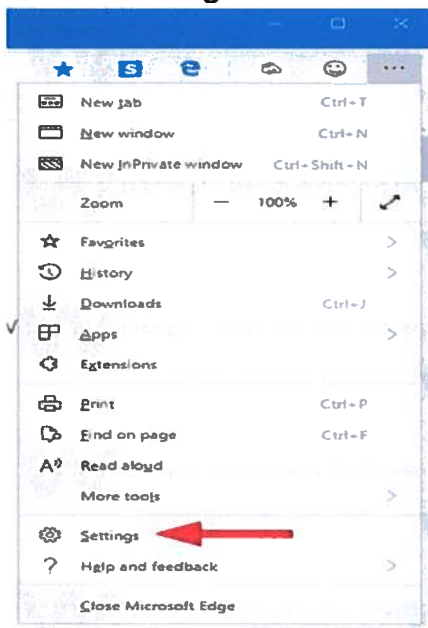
New tab Ctrl+T
New window Ctrl+N
New InPrivate window Ctrl+Shift+N
Zoom — 100% +
Favorites >
History >
Downloads Ctrl+J
Apps >
Extensions
Print Ctrl+P
Find on page Ctrl+F
Read aloud
More tools >
Settings
Help and feedback >
Close Microsoft Edge